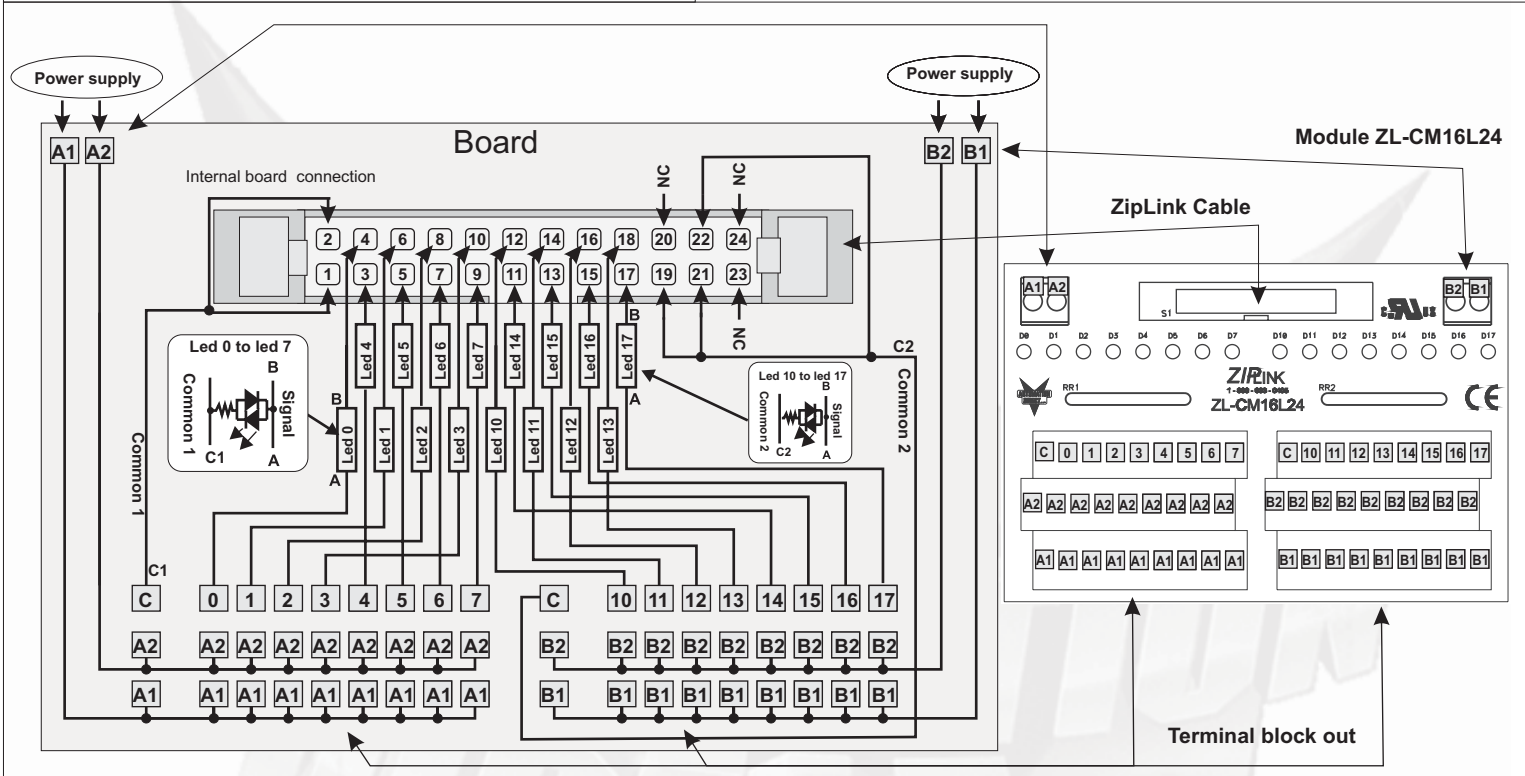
Power supply

Power supply

Board

A1 A2

B2 B1

Module ZL-CM16L24

Internal board connection

NC NC

ZipLink Cable

2 4 6 8 10 12 14 16 18 20 22 24

1 3 5 7 9 11 13 15 17 19 21 23

NC

Led 0 to led 7

Common 1

B

Signal

C1

A

Led 4 Led 5 Led 6 Led 7 Led 14 Led 15 Led 16 Led 17

B

Led 0 Led 1 Led 2 Led 3 Led 10 Led 11 Led 12 Led 13

A

B

A

Led 10 to led 17

Common 2

B

Signal

C2

A

C2

Common 2

Common 1

C1

C 0 1 2 3 4 5 6 7

C 10 11 12 13 14 15 16 17

A2 A2 A2 A2 A2 A2 A2 A2 A2

B2 B2 B2 B2 B2 B2 B2 B2 B2

A1 A1 A1 A1 A1 A1 A1 A1 A1

B1 B1 B1 B1 B1 B1 B1 B1 B1

A1 A2

S1

B2 B1

D0 D1 D2 D3 D4 D5 D6 D7 D10 D11 D12 D13 D14 D15 D16 D17

RR1

ZIPLINK

ZL-CM16L24

RR2

CE

C 0 1 2 3 4 5 6 7

C 10 11 12 13 14 15 16 17

A2 A2 A2 A2 A2 A2 A2 A2 A2

B2 B2 B2 B2 B2 B2 B2 B2 B2

A1 A1 A1 A1 A1 A1 A1 A1 A1

B1 B1 B1 B1 B1 B1 B1 B1 B1

Terminal block out